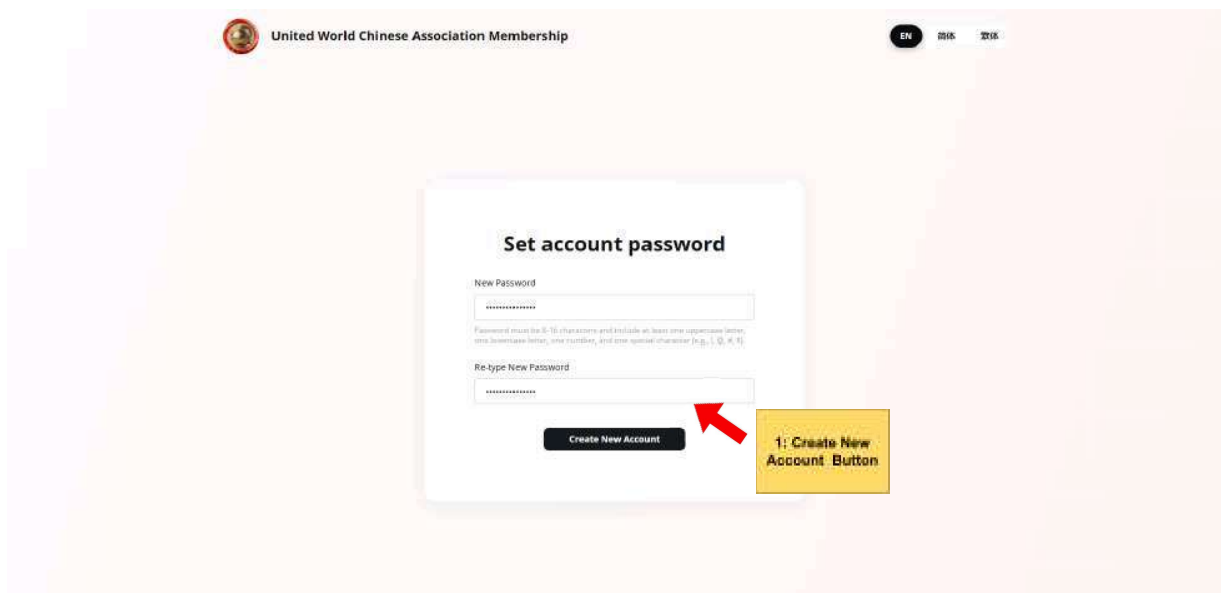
United World Chinese Association Membership

EN 简体 繁體

Set account password

New Password

••••••••••••••••

Password must be 8-16 characters and include at least one uppercase letter, one lowercase letter, one number, and one special character (e.g., !, @, #, $)

Re-type New Password

••••••••••••••••

Create New Account

1: Create New Account Button